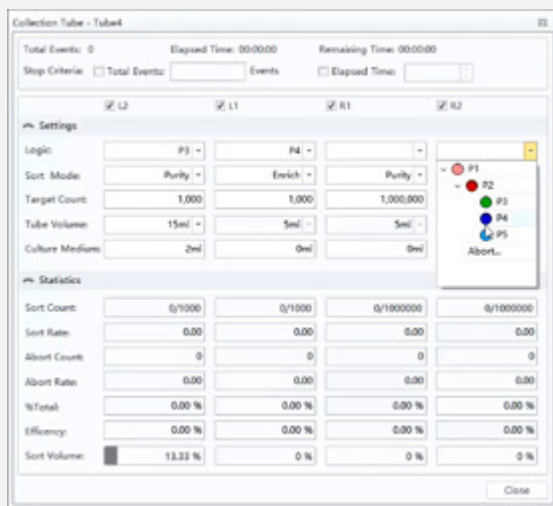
Collection Tube - Tube4

Total Events: 0 Elapsed Time: 00:00:00 Remaining Time: 00:00:00

Stop Criteria: Total Events: Events Elapsed Time:

| | L2 | L1 | R1 | R2 |
|---|---|---|---|---|
| **Settings** | | | | |
| Logic: | P3 | P4 | | |
| Sort Mode: | Purity | Enrich | Purity | |
| Target Count: | 1,000 | 1,000 | 1,000,000 | |
| Tube Volume: | 15ml | 5ml | 5ml | |
| Culture Medium: | 2ml | 0ml | 0ml | |
| **Statistics** | | | | |
| Sort Count: | 0/1000 | 0/1000 | 0/1000000 | 0/1000000 |
| Sort Rate: | 0.00 | 0.00 | 0.00 | 0.00 |
| Abort Count: | 0 | 0 | 0 | 0 |
| Abort Rate: | 0.00 | 0.00 | 0.00 | 0.00 |
| %Total: | 0.00 % | 0.00 % | 0.00 % | 0.00 % |
| Efficency: | 0.00 % | 0.00 % | 0.00 % | 0.00 % |
| Sort Volume: | 13.33 % | 0 % | 0 % | 0 % |

P1
P2
P3
P4
P5
Abort...

Close